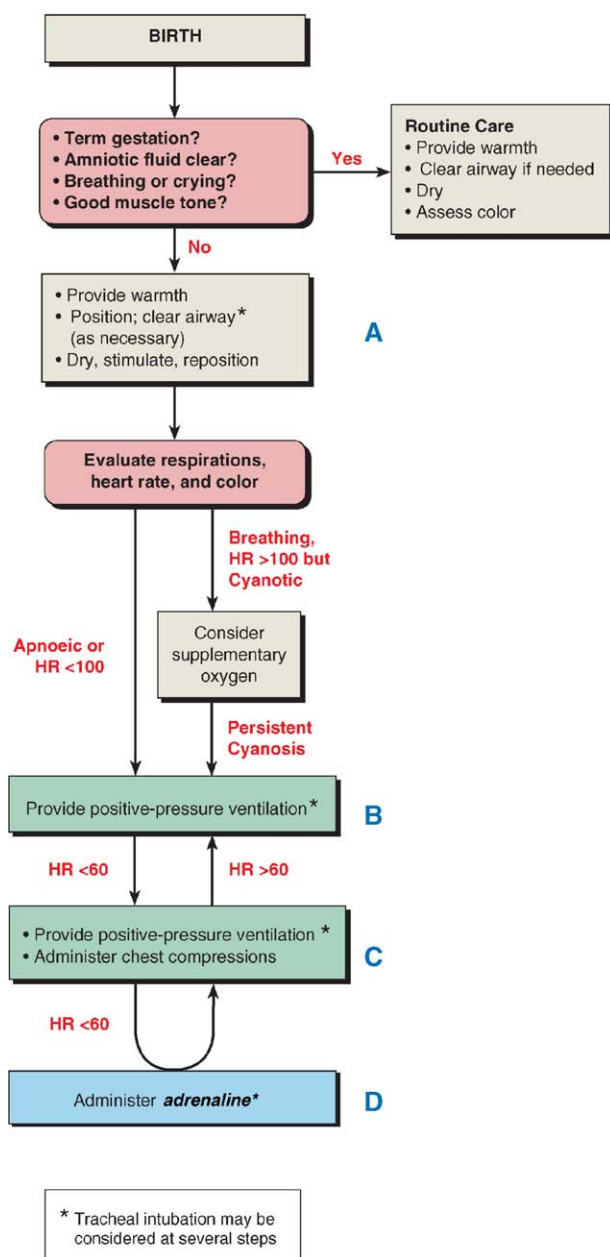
BIRTH

• Term gestation?
• Amniotic fluid clear?
• Breathing or crying?
• Good muscle tone?

Yes

Routine Care
• Provide warmth
• Clear airway if needed
• Dry
• Assess color

No

• Provide warmth
• Position; clear airway* (as necessary)
• Dry, stimulate, reposition

A

Evaluate respirations, heart rate, and color

Breathing, HR >100 but Cyanotic

Apnoeic or HR <100

Consider supplementary oxygen

Persistent Cyanosis

Provide positive-pressure ventilation*

B

HR <60

HR >60

• Provide positive-pressure ventilation *
• Administer chest compressions

C

HR <60

Administer *adrenaline**

D

* Tracheal intubation may be considered at several steps